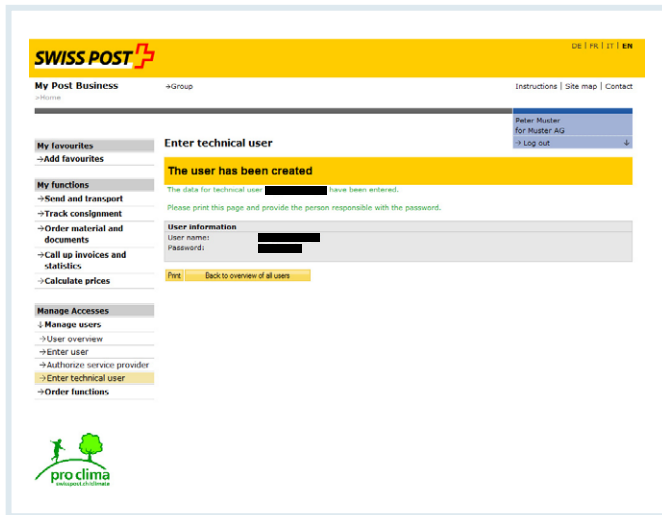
SWISS POST

DE | FR | IT | EN

My Post Business
→Home

→Group

Instructions | Site map | Contact

Peter Muster
for Muster AG
→ Log out

My favourites
→Add favourites

My functions
→Send and transport
→Track consignment
→Order material and documents
→Call up invoices and statistics
→Calculate prices

Manage Accesses
↓Manage users
→User overview
→Enter user
→Authorize service provider
→Enter technical user
→Order functions

Enter technical user

The user has been created

The data for technical user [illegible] have been entered.

Please print this page and provide the person responsible with the password.

User information
User name: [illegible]
Password: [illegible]

Print | Back to overview of all users

pro clima
swisspost.ch/climate